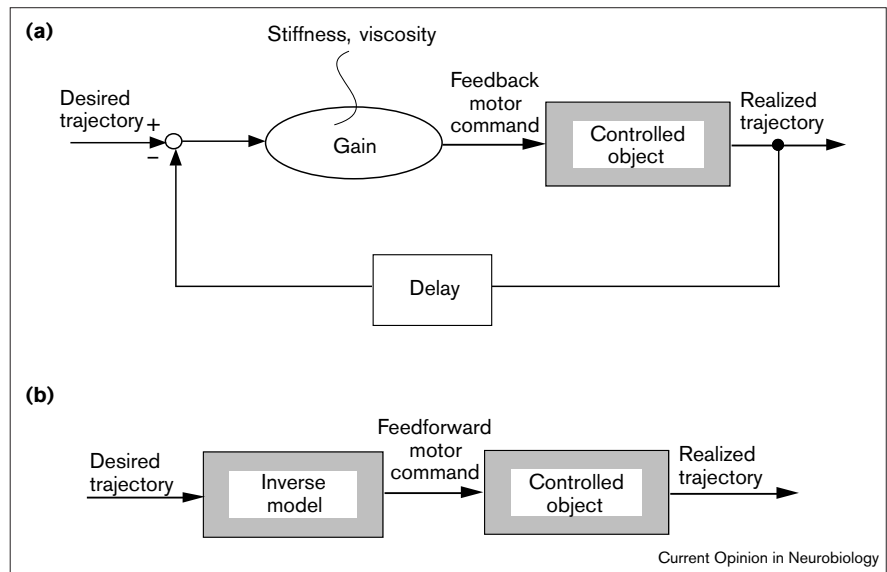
(a)

Stiffness, viscosity

Desired trajectory

+

−

Gain

Feedback motor command

Controlled object

Realized trajectory

Delay

(b)

Desired trajectory

Inverse model

Feedforward motor command

Controlled object

Realized trajectory

Current Opinion in Neurobiology